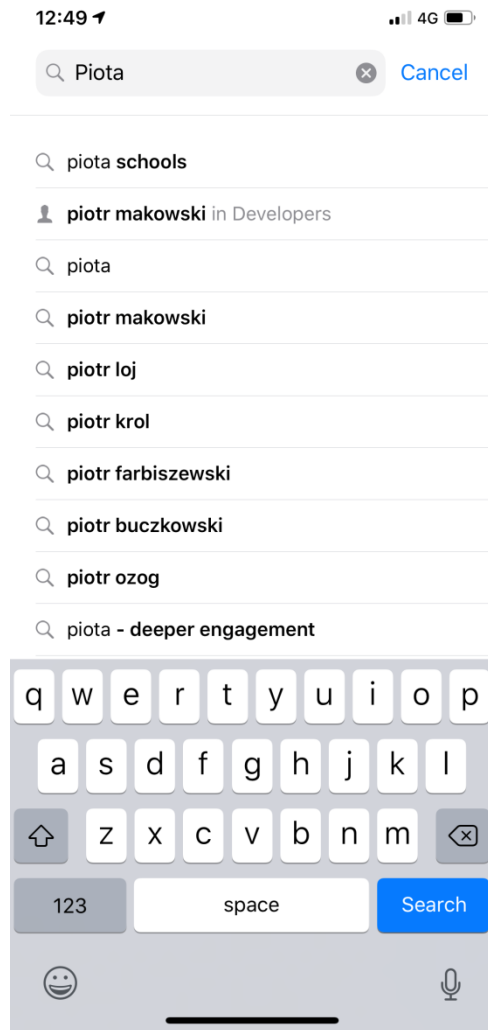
12:49 4G

Piota Cancel

piota schools

piotr makowski in Developers

piota

piotr makowski

piotr loj

piotr krol

piotr farbiszewski

piotr buczkowski

piotr ozog

piota - deeper engagement

q w e r t y u i o p

a s d f g h j k l

z x c v b n m

123 space Search